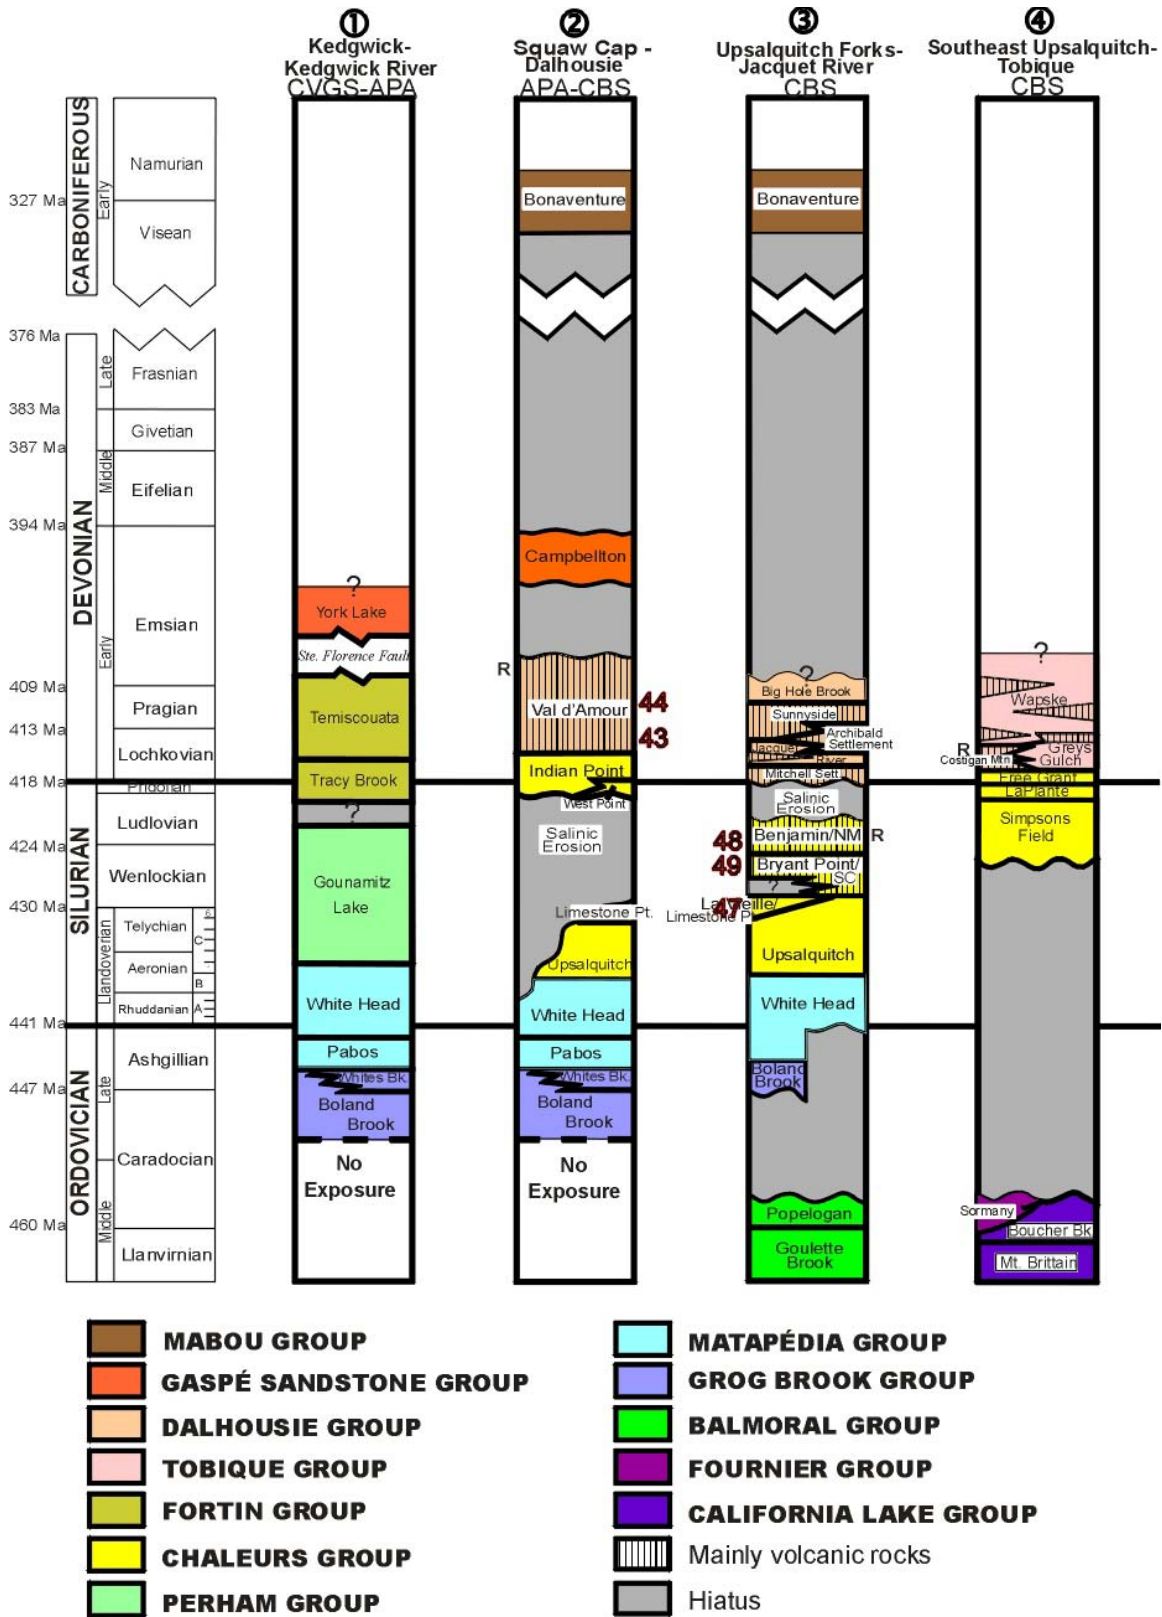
①
Kedgwick-Kedgwick River
CVGS-APA

②
Squaw Cap - Dalhousie
APA-CBS

③
Upsalquitch Forks-Jacquet River
CBS

④
Southeast Upsalquitch-Tobique
CBS

CARBONIFEROUS
Early
Namurian
327 Ma
Visean

376 Ma
DEVONIAN
Late
Frasnian
383 Ma
Givetian
387 Ma
Middle
Eifelian
394 Ma
Early
Emsian
409 Ma
Pragian
413 Ma
Lochkovian
418 Ma
Pridolian

SILURIAN
Ludlovian
424 Ma
Wenlockian
430 Ma
Llandoverian
Telychian
C
Aeronian
B
Rhuddanian
A
441 Ma

ORDOVICIAN
Late
Ashgillian
447 Ma
Caradocian
460 Ma
Middle
Llanvirnian

?
York Lake
Ste. Florence Fault
Temiscouata
Tracy Brook
?
Gounamitz Lake
White Head
Pabos
Whites Bk
Boland Brook
No Exposure

Bonaventure
Campbellton
R
Val d'Amour
44
43
Indian Point
West Point
Salinic Erosion
Limestone Pt.
Upsalquitch
White Head
Pabos
Whites Bk
Boland Brook
No Exposure

Bonaventure
?
Big Hole Brook
Sunnyside
Archibald Settlement
Jacquet River
Mitchell Sett
Salinic Erosion
48
Benjamin/NM
R
49
Bryant Point/SC
?
47
LaVieille/Limestone Pt
Upsalquitch
White Head
Boland Brook
Popelogan
Goulette Brook

?
Wapske
R
Costigan Mtn
Greys Gulch
Free Grant
LaPlante
Simpsons Field
Sormany
Boucher Bk
Mt. Brittain

MABOU GROUP
GASPÉ SANDSTONE GROUP
DALHOUSIE GROUP
TOBIQUE GROUP
FORTIN GROUP
CHALEURS GROUP
PERHAM GROUP
MATAPÉDIA GROUP
GROG BROOK GROUP
BALMORAL GROUP
FOURNIER GROUP
CALIFORNIA LAKE GROUP
Mainly volcanic rocks
Hiatus